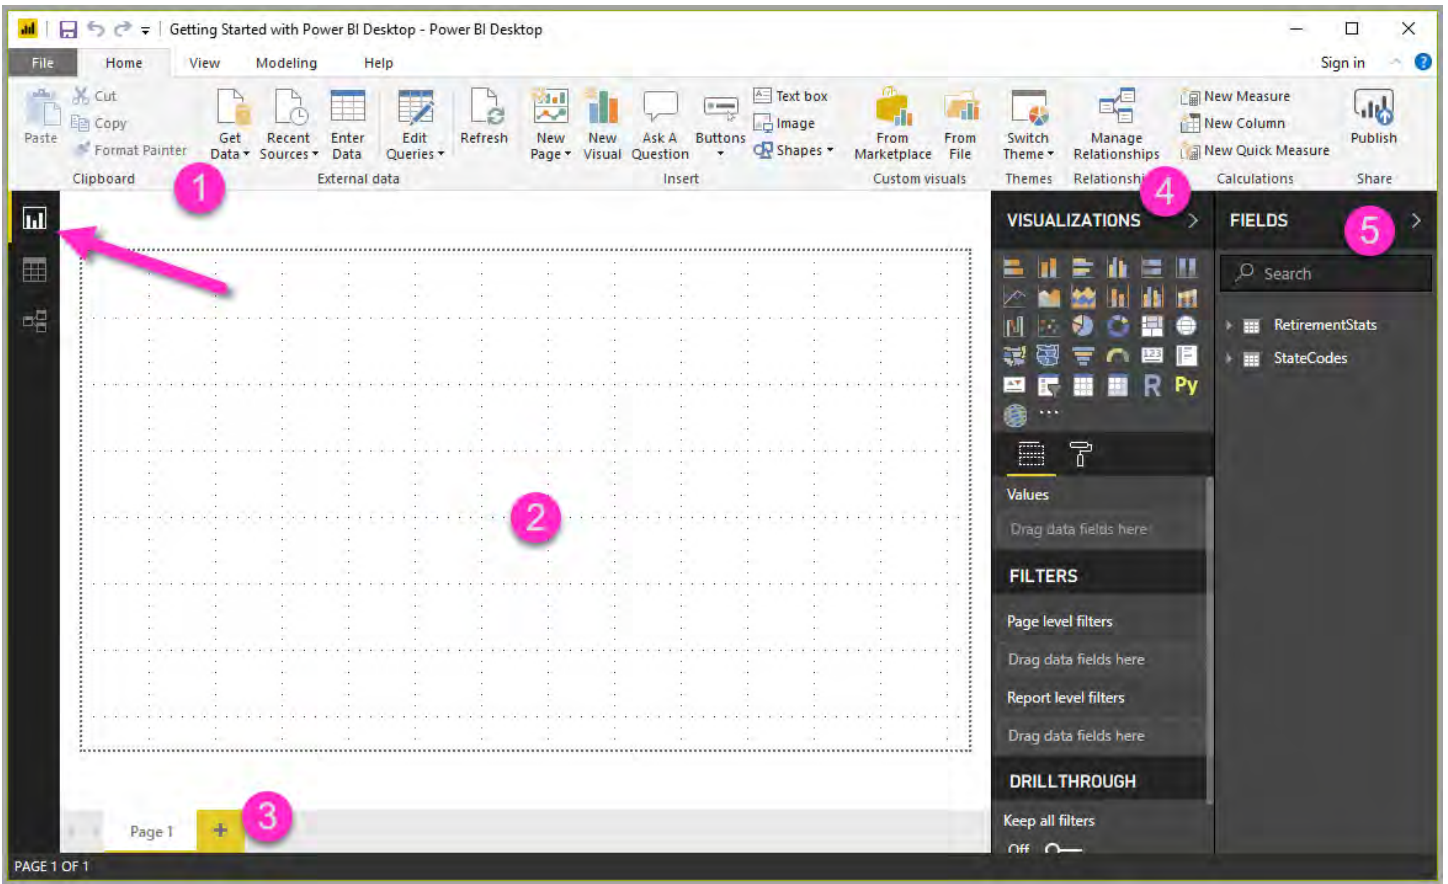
Getting Started with Power BI Desktop - Power BI Desktop

File Home View Modeling Help

Sign in

Cut
Copy
Paste
Format Painter
Clipboard

Get Data
Recent Sources
Enter Data
Edit Queries
External data

Refresh

New Page
New Visual
Ask A Question
Buttons
Text box
Image
Shapes
Insert

From Marketplace
From File
Custom visuals

Switch Theme
Themes

Manage Relationships
Relationshi

New Measure
New Column
New Quick Measure
Calculations

Publish
Share

1

4

5

VISUALIZATIONS

FIELDS

Search

RetirementStats

StateCodes

R Py

...

2

Values

Drag data fields here

FILTERS

Page level filters

Drag data fields here

Report level filters

Drag data fields here

DRILLTHROUGH

Keep all filters

Off

Page 1

3

PAGE 1 OF 1